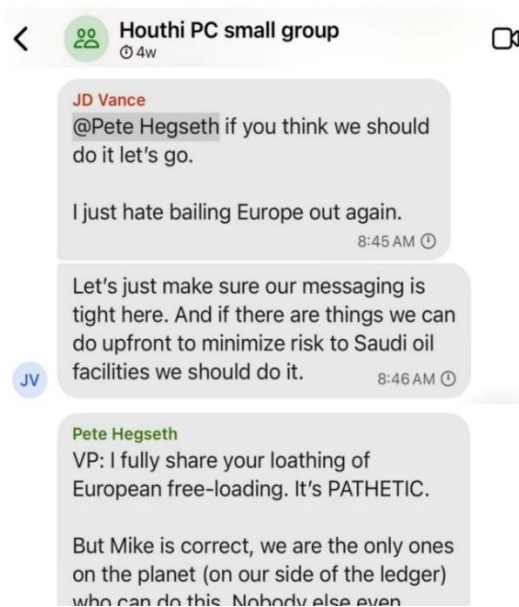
Houthi PC small group
4w

JD Vance
@Pete Hegseth if you think we should do it let's go.

I just hate bailing Europe out again.
8:45 AM

Let's just make sure our messaging is tight here. And if there are things we can do upfront to minimize risk to Saudi oil facilities we should do it.
JV
8:46 AM

Pete Hegseth
VP: I fully share your loathing of European free-loading. It's PATHETIC.

But Mike is correct, we are the only ones on the planet (on our side of the ledger) who can do this. Nobody else even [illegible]